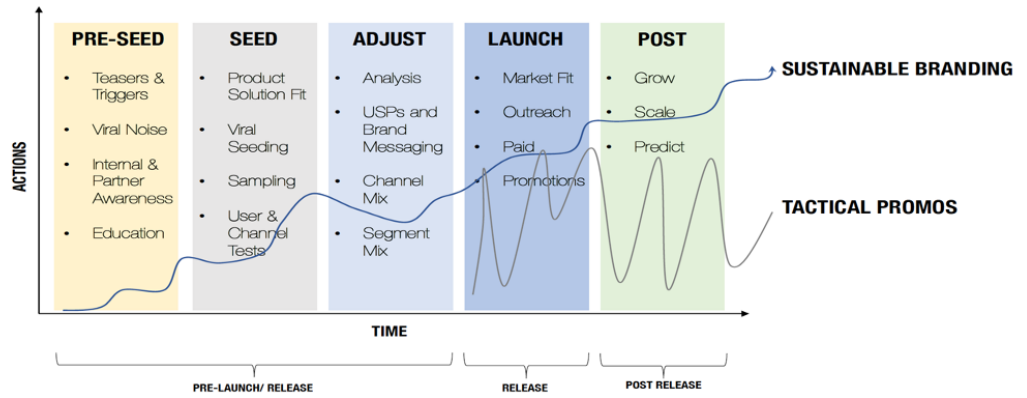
ACTIONS

PRE-SEED
- Teasers & Triggers
- Viral Noise
- Internal & Partner Awareness
- Education

SEED
- Product Solution Fit
- Viral Seeding
- Sampling
- User & Channel Tests

ADJUST
- Analysis
- USPs and Brand Messaging
- Channel Mix
- Segment Mix

LAUNCH
- Market Fit
- Outreach
- Paid
- Promotions

POST
- Grow
- Scale
- Predict

SUSTAINABLE BRANDING

TACTICAL PROMOS

TIME

PRE-LAUNCH/ RELEASE

RELEASE

POST RELEASE